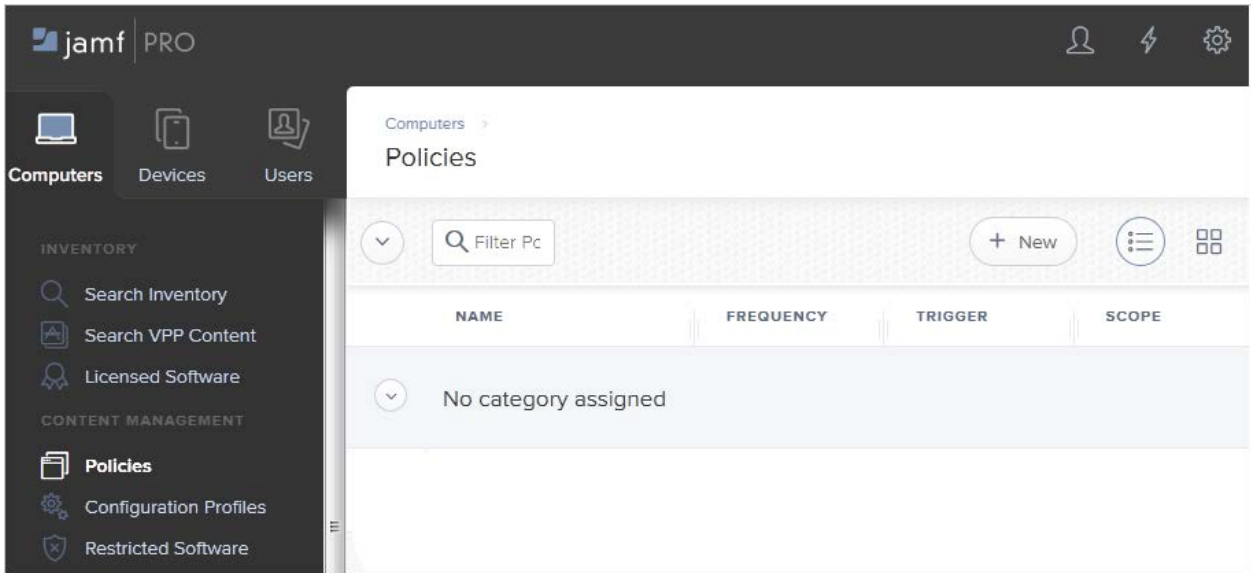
jamf PRO

Computers
Devices
Users

INVENTORY
Search Inventory
Search VPP Content
Licensed Software
CONTENT MANAGEMENT
Policies
Configuration Profiles
Restricted Software

Computers >
Policies

Filter Pc
+ New

| NAME | FREQUENCY | TRIGGER | SCOPE |
|---|---|---|---|

No category assigned